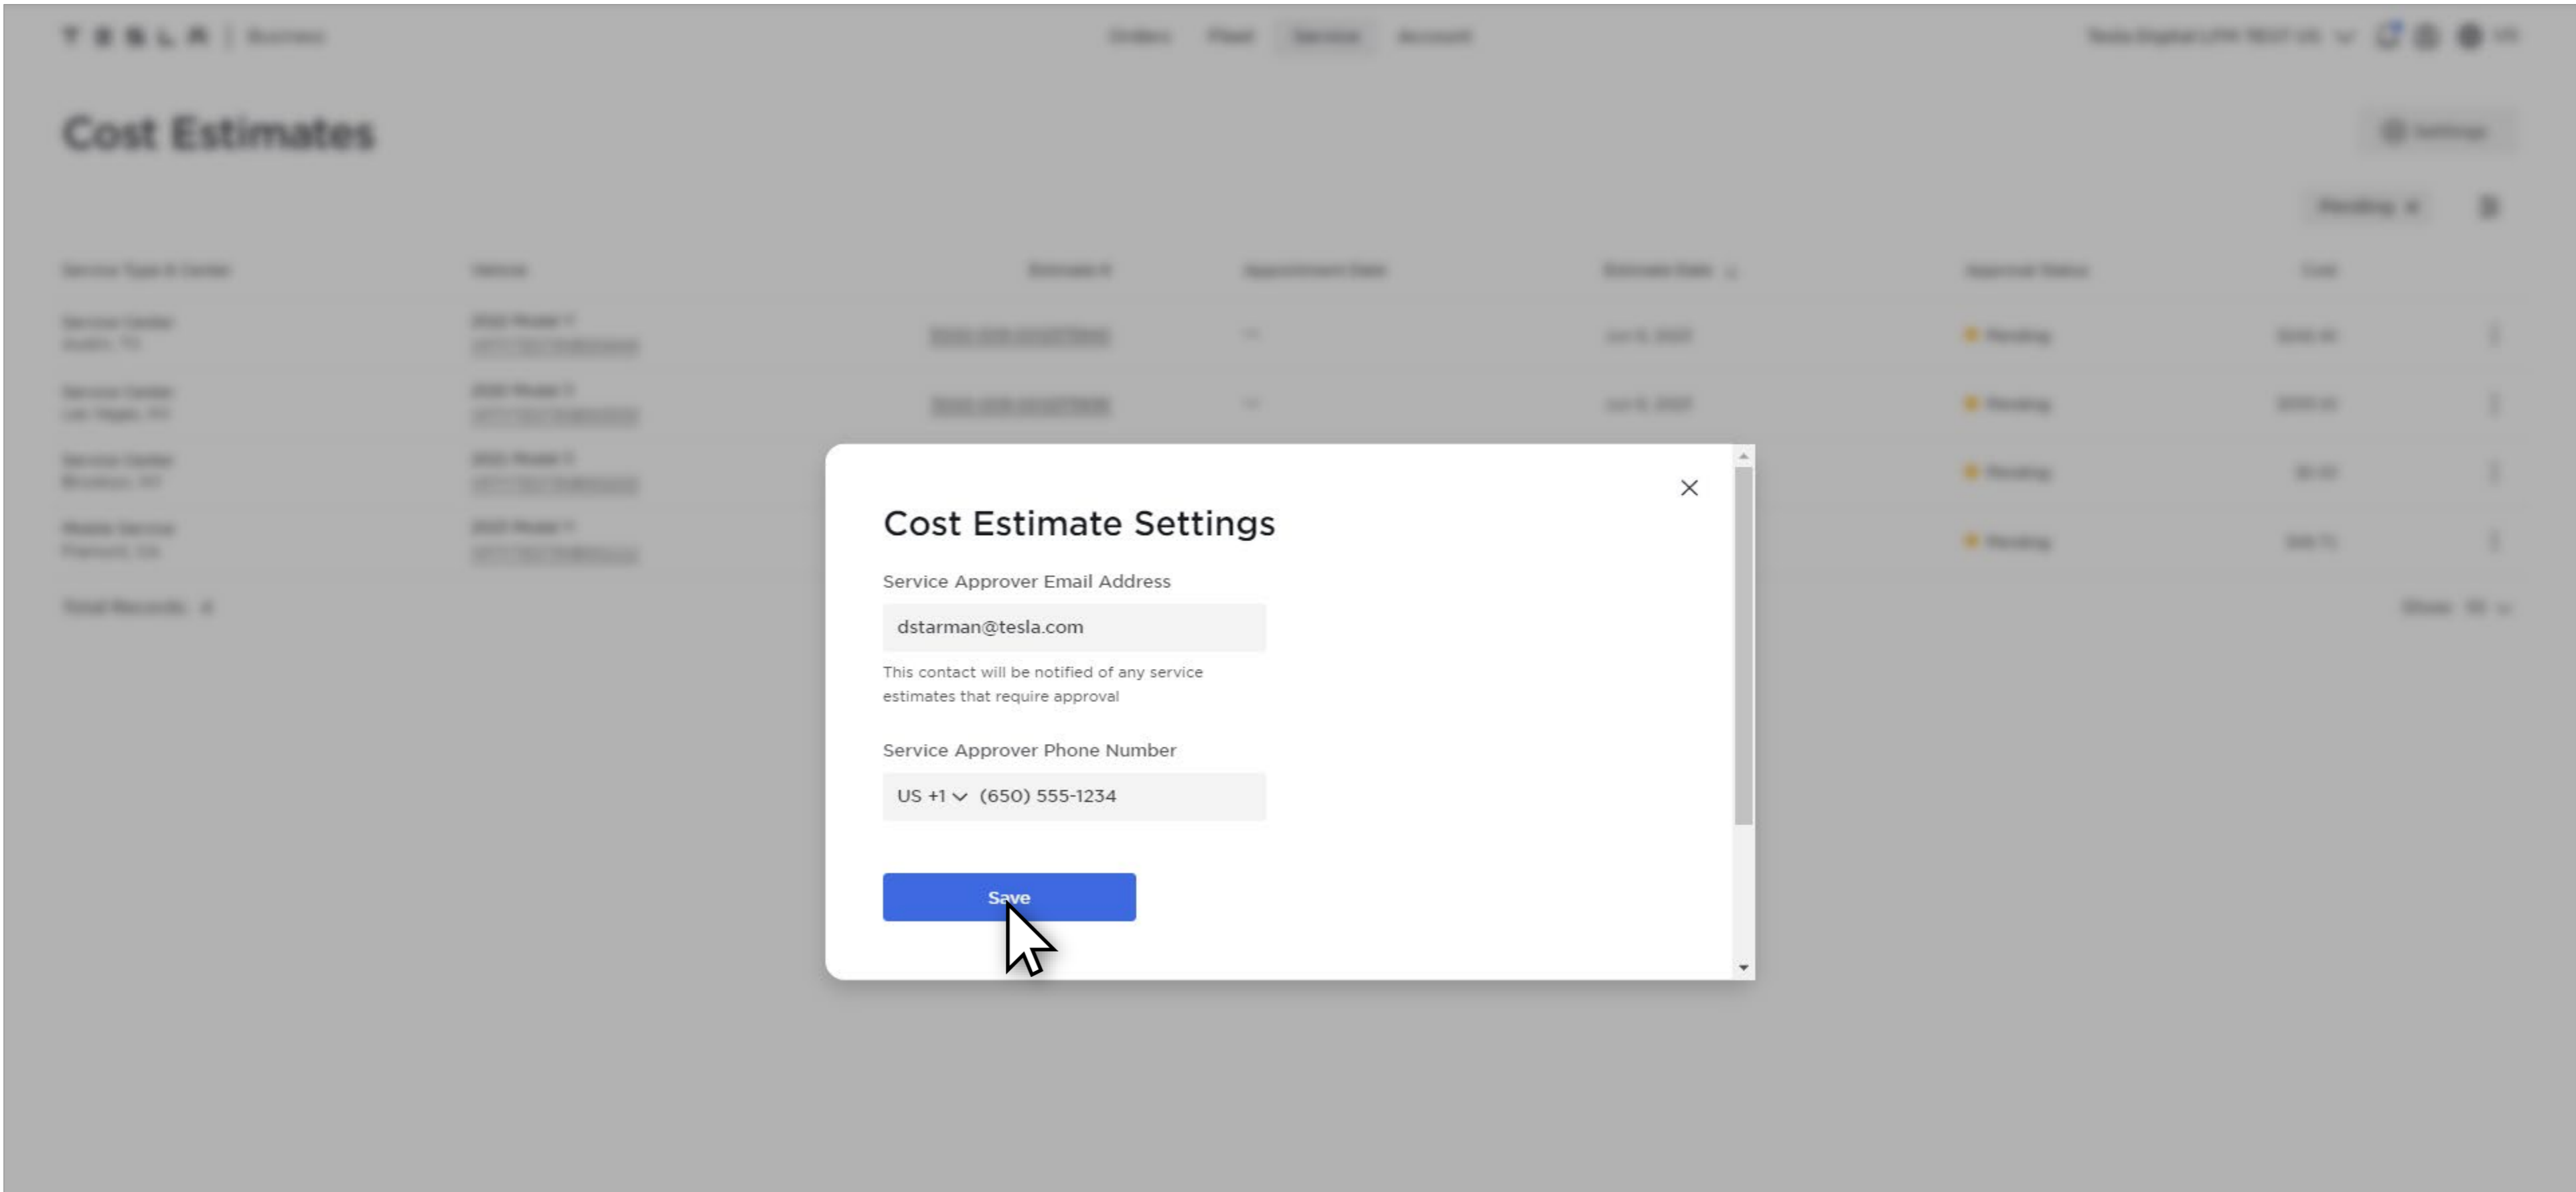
TESLA | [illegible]

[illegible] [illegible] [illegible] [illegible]

Cost Estimates

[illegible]

Cost Estimate Settings

Service Approver Email Address

dstarman@tesla.com

This contact will be notified of any service estimates that require approval

Service Approver Phone Number

US +1 (650) 555-1234

Save